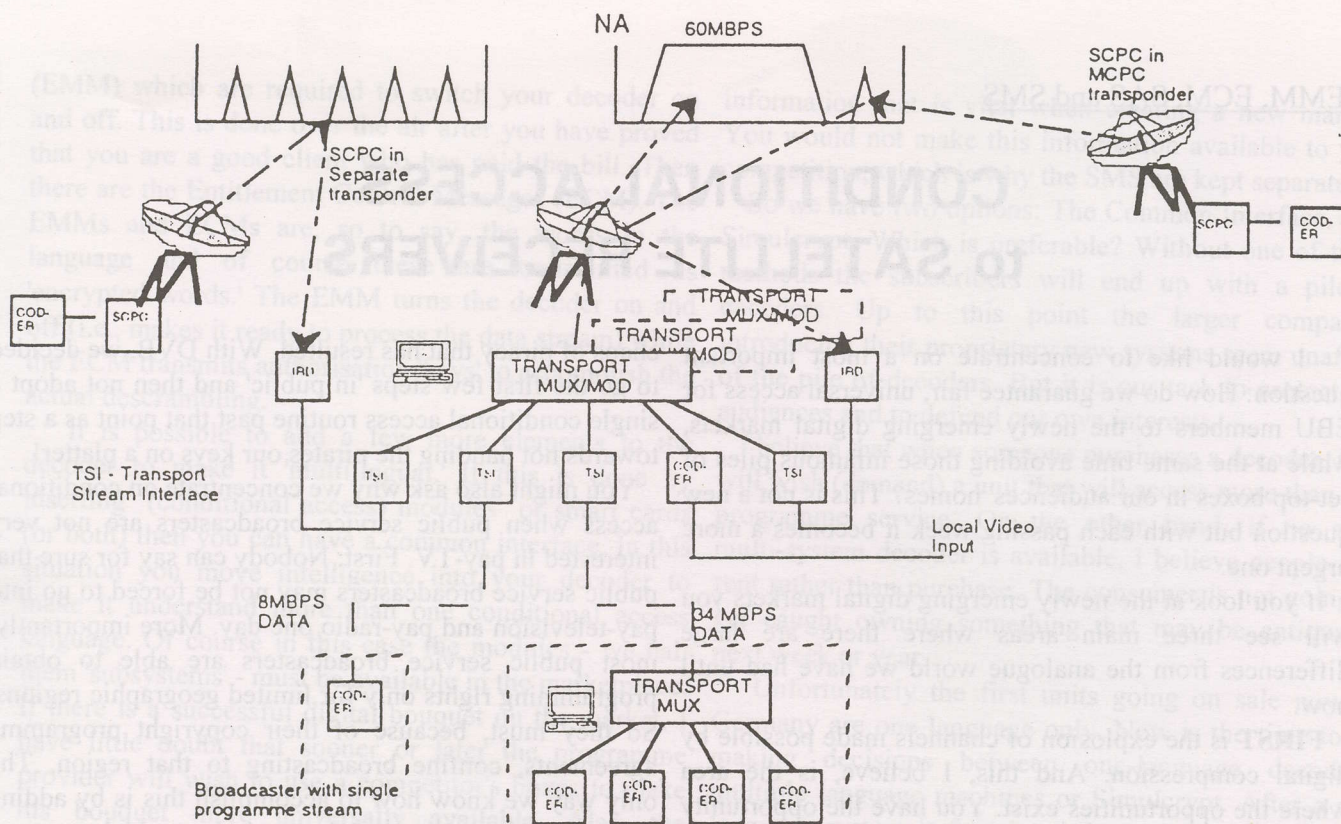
NA

60MBPS

SCPC in MCPC transponder

SCPC in Separate transponder

SCPC

COD-ER

COD-ER

SCPC

TRANSPORT MUX/MOD

TRANSPORT MOD

TRANSPORT MUX/MOD

IRD

IRD

TSI - Transport Stream Interface

TSI

TSI

COD-ER

TSI

Local Video Input

8MBPS DATA

34MBPS DATA

COD-ER

TRANSPORT MUX

Broadcaster with single stream

COD-ER

COD-ER

COD-ER

COD-ER

(EMM) which are required to switch your decoder on and off. This is done over the air after you have proved that you are a good client and have paid the bill. Then there are the Entitlement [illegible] EMMs and ECMs are, so to say, the language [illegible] of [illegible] encrypted words. The EMM turns the decoder on and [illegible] makes it ready to process the data stream

EMM, ECM and SMS

CONDITIONAL ACCESS to SATELLITE RECEIVERS

information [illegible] You would not make this information available to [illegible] the SMS is kept separat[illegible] So we have two options. The Common Interface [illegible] Simulcrypt. Which is preferable? Without one of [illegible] subscribers will end up with a pil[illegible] up to this point the larger compa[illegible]

I would like to concentrate on a more important question. How do we guarantee fair, universal access for EBU members to the newly emerging digital markets, while at the same time avoiding those multiple set-top boxes in our audiences homes? This is a real question but with each passing week it becomes a more urgent one.

If you look at the newly emerging digital markets you will see three main areas where there are important differences from the analogue world we have had until now.

FIRST is the explosion of channels made possible by digital compression. And this, I believe, is the area where the opportunities exist. You have the opportunity

this restricted. With DVB we decided to take the first few steps in public and then not adopt a single conditional access routine past that point as a step toward not making the pirates our keys on a platter!

This original assessment we concentrated on conditional access when public service broadcasters are not very interested in pay-TV. First, Nobody can say for sure that public service broadcasters will not be forced to go into pay-television and pay-radio one day. More importantly, most public service broadcasters are able to obtain programming rights only for limited geographic regions. We need, because of their copyright programmes, conditional access when confining broadcasting to that region. The only way we know how to do this is by addin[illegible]